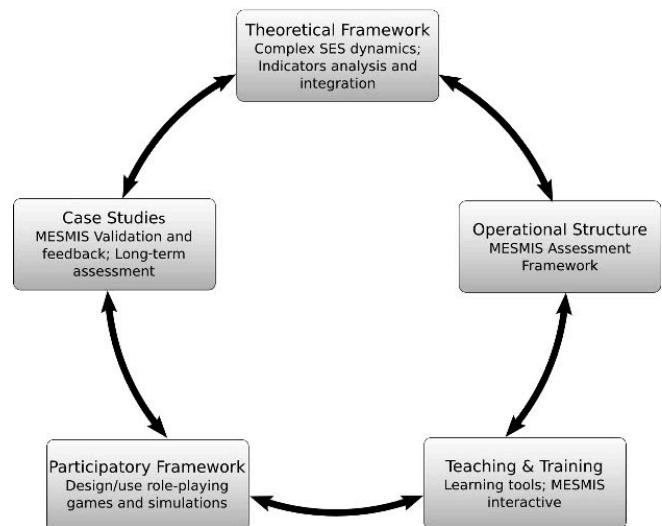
Theoretical Framework
Complex SES dynamics; Indicators analysis and integration

Operational Structure
MESMIS Assessment Framework

Teaching & Training
Learning tools; MESMIS interactive

Participatory Framework
Design/use role-playing games and simulations

Case Studies
MESMIS Validation and feedback; Long-term assessment